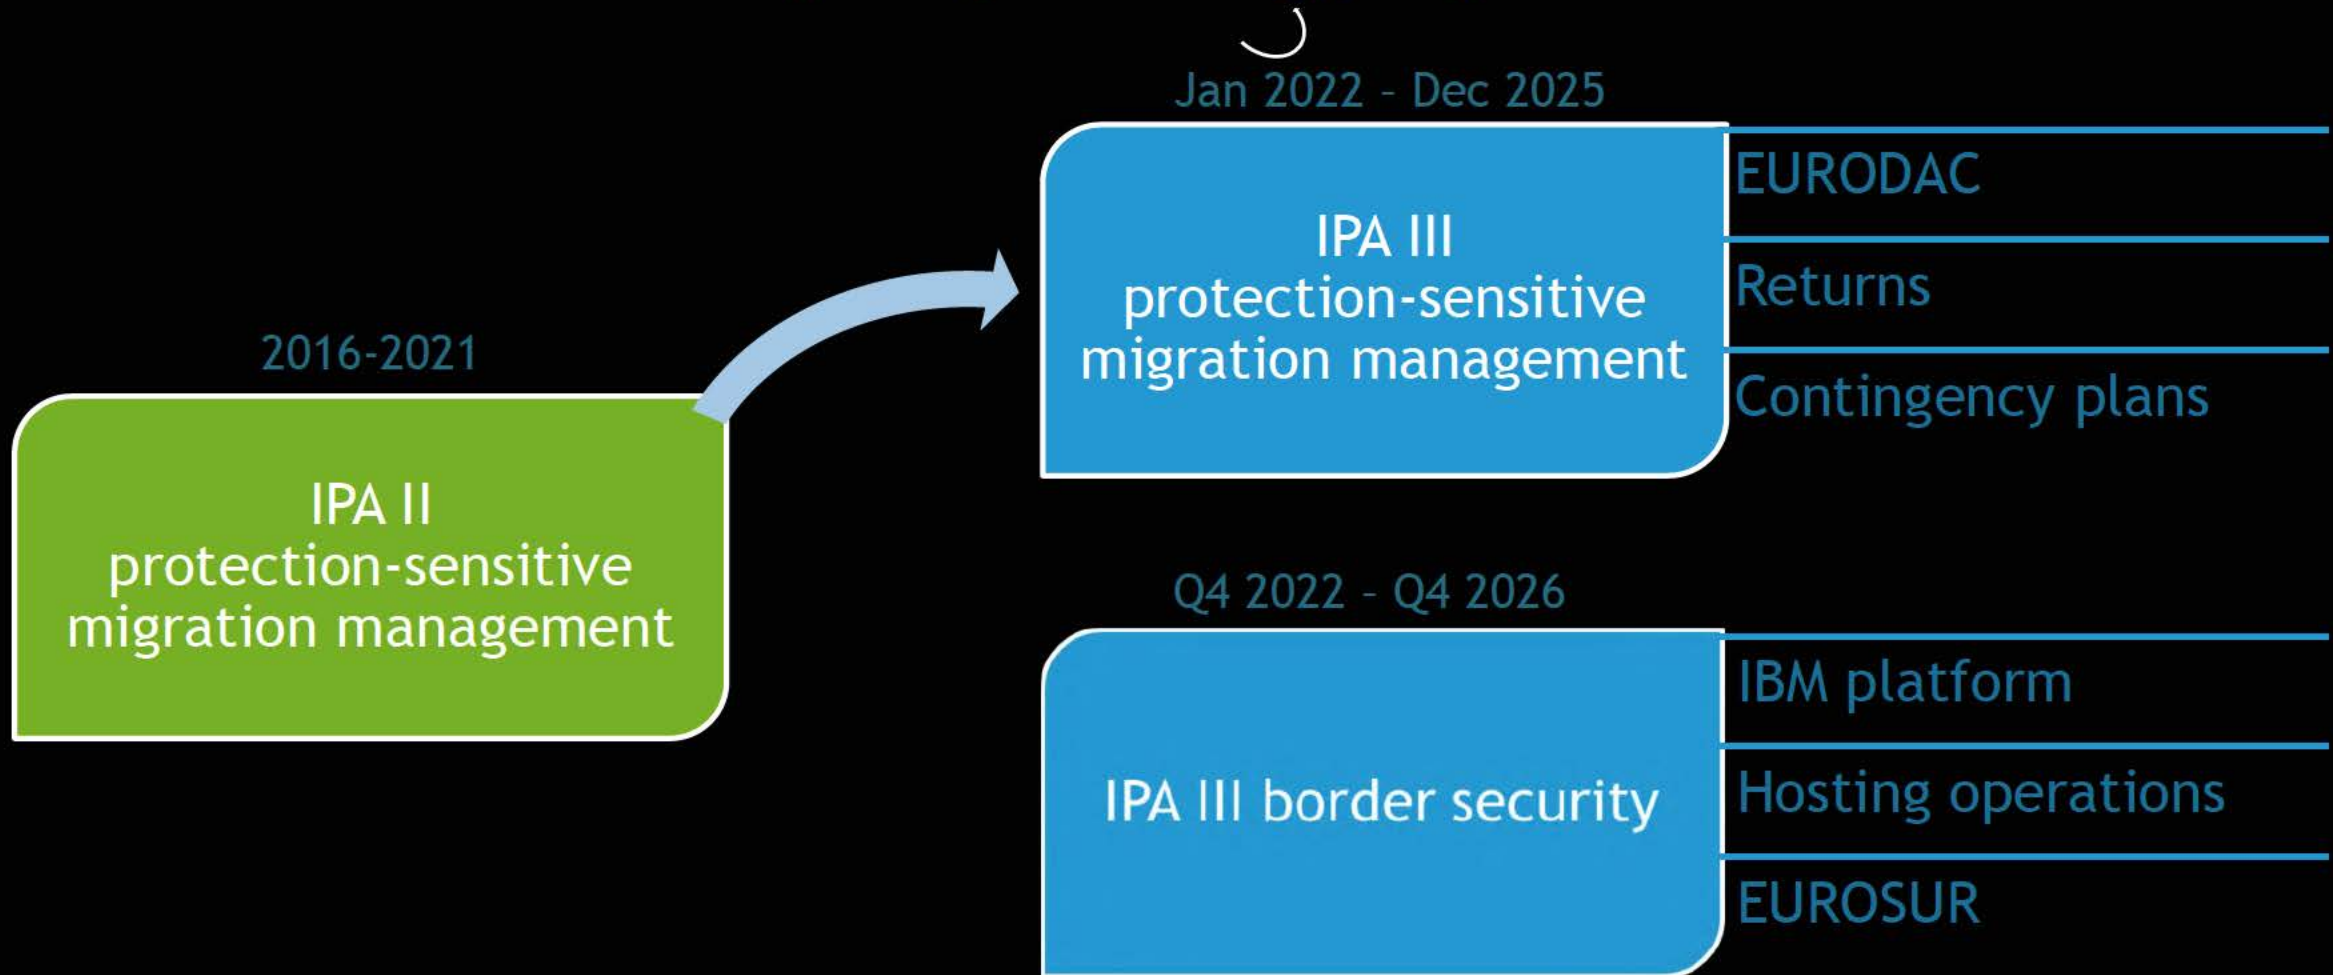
2016-2021

IPA II
protection-sensitive
migration management

Jan 2022 - Dec 2025

IPA III
protection-sensitive
migration management

EURODAC

Returns

Contingency plans

Q4 2022 - Q4 2026

IPA III border security

IBM platform

Hosting operations

EUROSUR